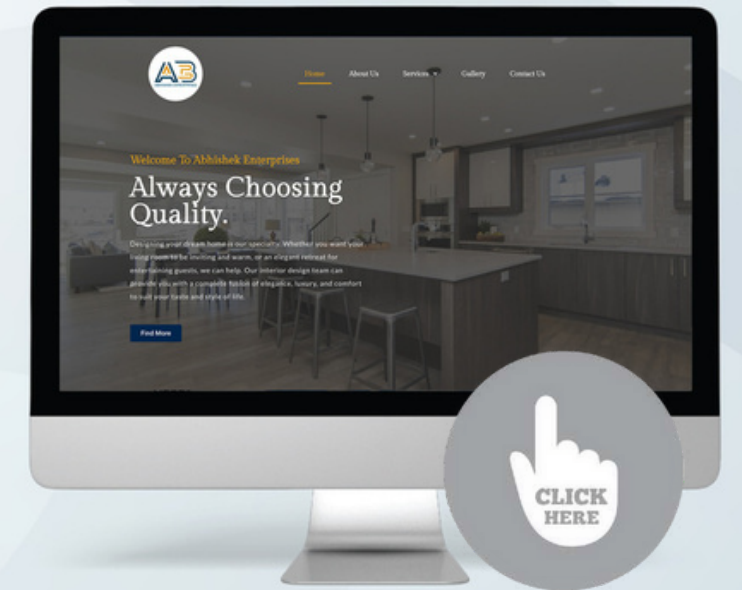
AB

Home About Us Services Gallery Contact Us

Welcome To Abhishek Enterprises

Always Choosing Quality.

Designing your dream home is our specialty. Whether you want your living room to be inviting and warm, or an elegant retreat for entertaining guests, we can help. Our interior design team can provide you with a complete fusion of elegance, luxury, and comfort to suit your taste and style of life.

Find More

CLICK HERE